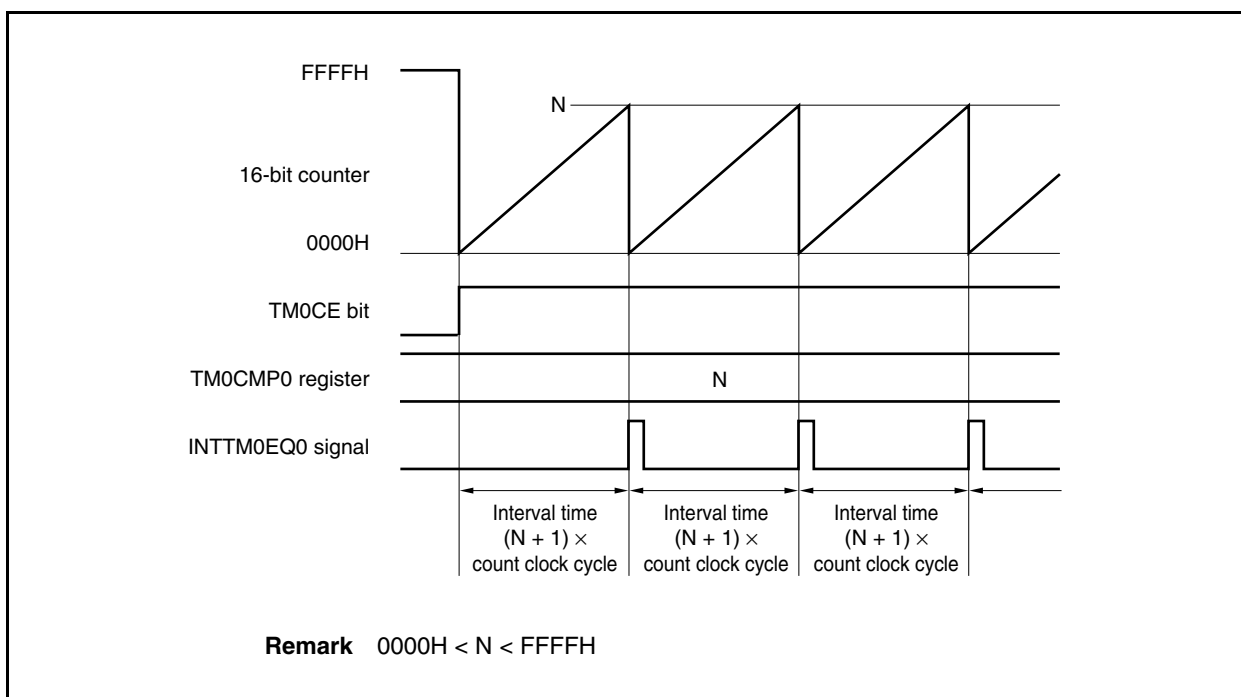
FFFFH

N

16-bit counter

0000H

TM0CE bit

TM0CMP0 register

N

INTTM0EQ0 signal

Interval time $(N + 1) \times$ count clock cycle

Interval time $(N + 1) \times$ count clock cycle

Interval time $(N + 1) \times$ count clock cycle

**Remark** 0000H < N < FFFFH